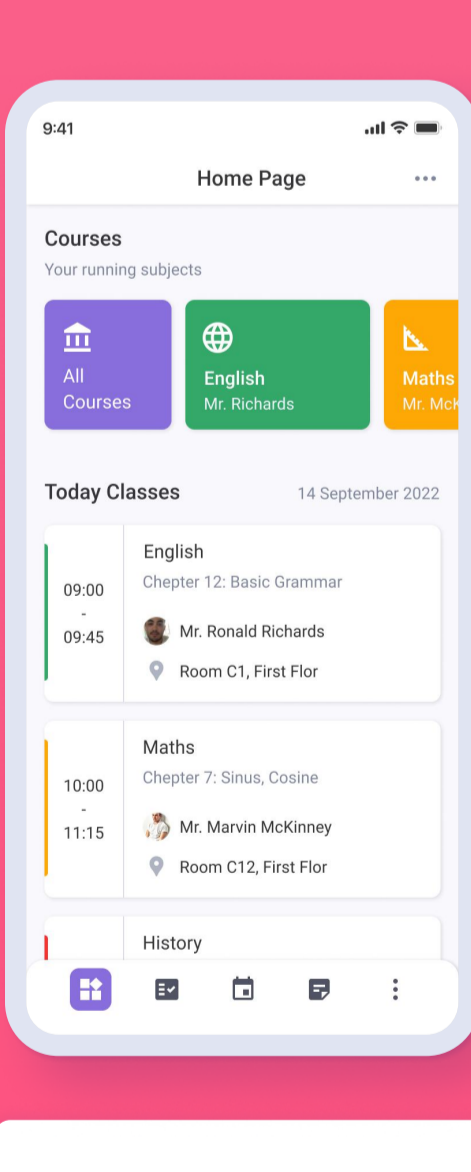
9:41

Home Page

Courses

Your running subjects

All Courses

English
Mr. Richards

Maths
Mr. Mck

Today Classes

14 September 2022

09:00 - 09:45

English
Chepter 12: Basic Grammar
Mr. Ronald Richards
Room C1, First Flor

10:00 - 11:15

Maths
Chepter 7: Sinus, Cosine
Mr. Marvin McKinney
Room C12, First Flor

History